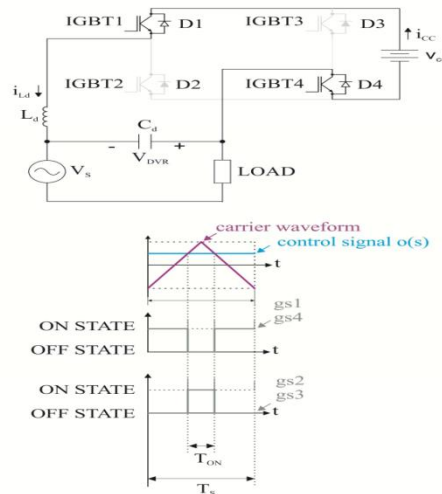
IGBT1
D1
IGBT3
D3
$i_{CC}$
$V_o$
IGBT2
D2
IGBT4
D4
$i_{Ld}$
$L_d$
$C_d$
-
+
$V_{DVR}$
$V_s$
LOAD

carrier waveform
control signal o(s)
t
ON STATE
OFF STATE
gs1
gs4
t
ON STATE
OFF STATE
gs2
gs3
t
$T_{ON}$
$T_s$